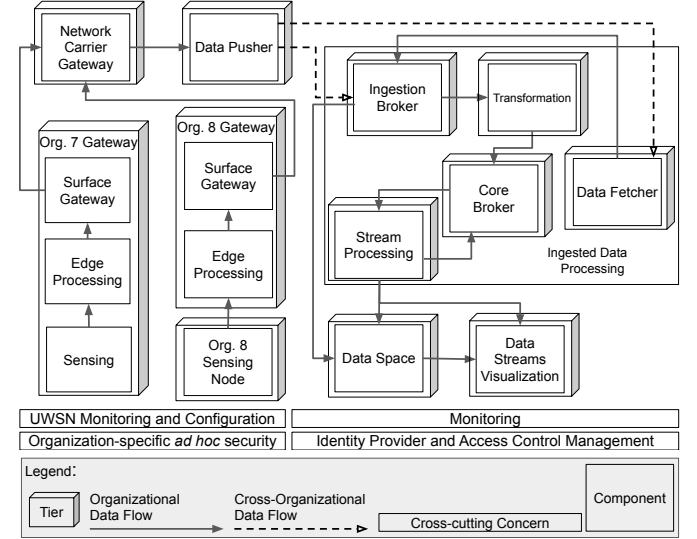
Network Carrier Gateway

Data Pusher

Ingestion Broker

Transformation

Org. 7 Gateway

Surface Gateway

Edge Processing

Sensing

Org. 8 Gateway

Surface Gateway

Edge Processing

Org. 8 Sensing Node

Core Broker

Data Fetcher

Stream Processing

Ingested Data Processing

Data Space

Data Streams Visualization

UWSN Monitoring and Configuration

Monitoring

Organization-specific *ad hoc* security

Identity Provider and Access Control Management

Legend:

Tier

Organizational Data Flow

Cross-Organizational Data Flow

Cross-cutting Concern

Component